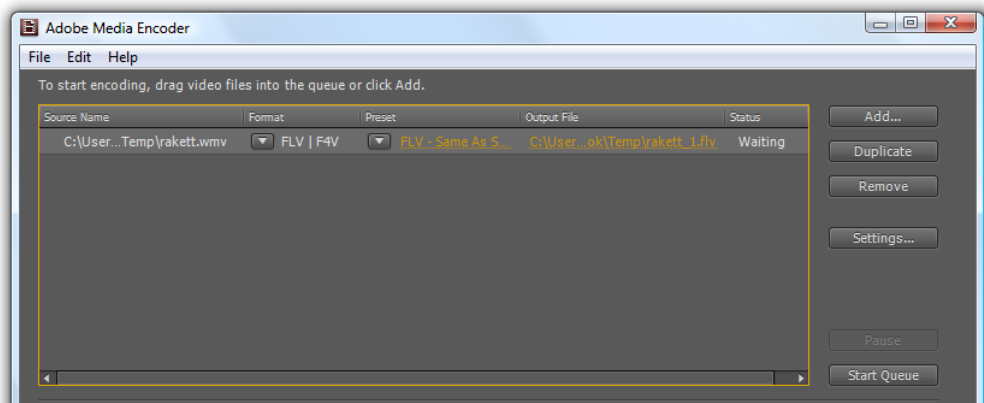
Adobe Media Encoder

File Edit Help

To start encoding, drag video files into the queue or click Add.

| Source Name | Format | Preset | Output File | Status |
|---|---|---|---|---|
| C:\User...Temp\rakett.wmv | FLV \| F4V | FLV - Same As S... | C:\User...ok\Temp\rakett_1.flv | Waiting |

Add...

Duplicate

Remove

Settings...

Pause

Start Queue